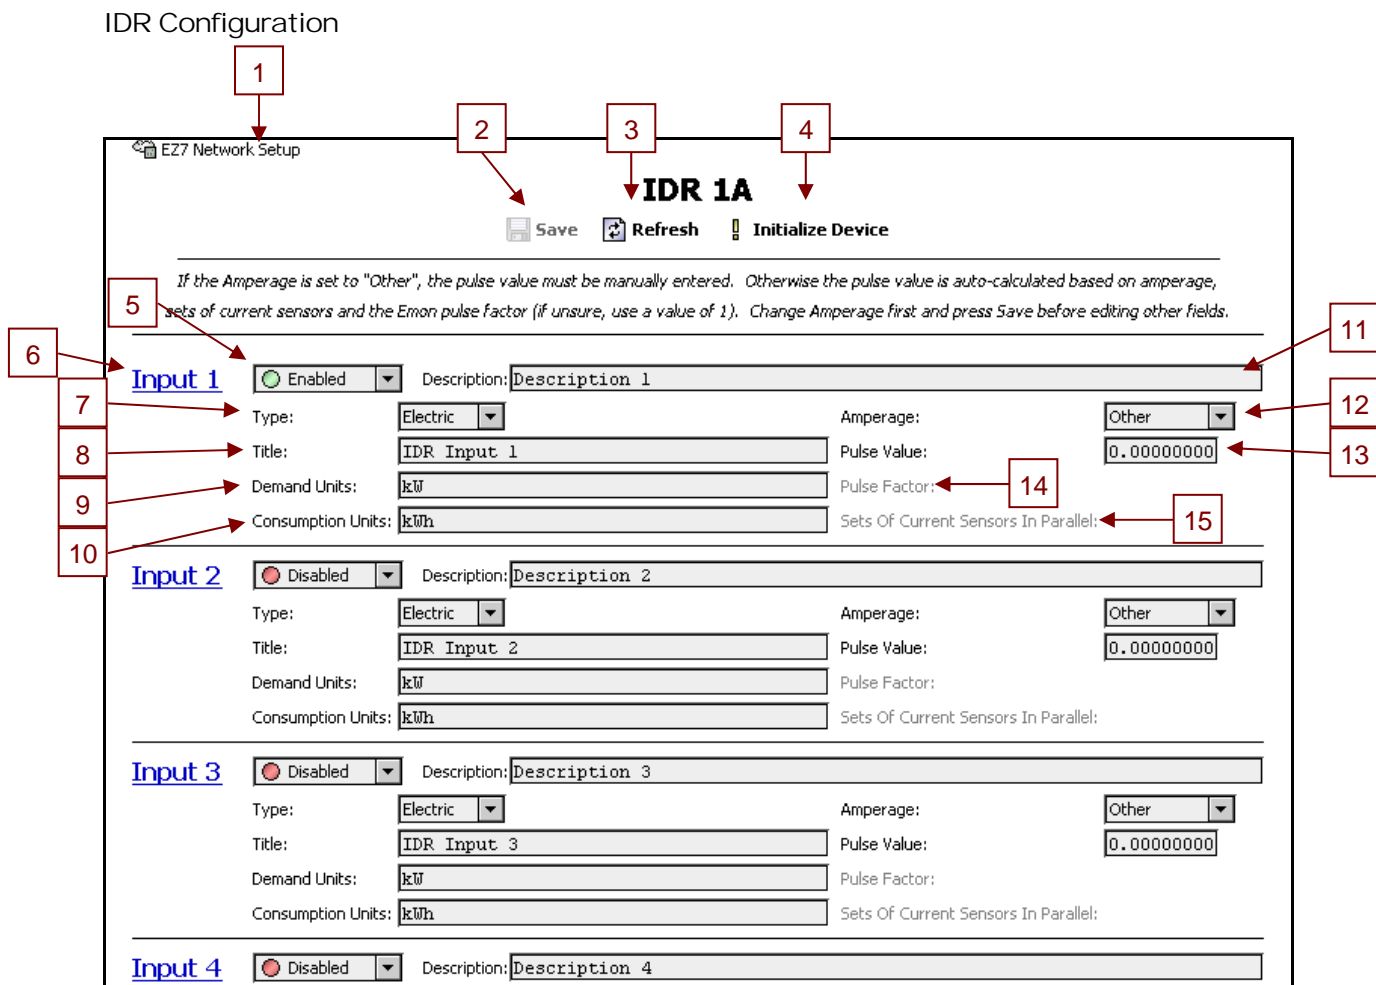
IDR Configuration

1

EZ7 Network Setup

2 3 4

IDR 1A

Save Refresh Initialize Device

If the Amperage is set to "Other", the pulse value must be manually entered. Otherwise the pulse value is auto-calculated based on amperage, sets of current sensors and the Emon pulse factor (if unsure, use a value of 1). Change Amperage first and press Save before editing other fields.

5

6 Input 1 Enabled Description: Description 1 11

7 Type: Electric Amperage: Other 12

8 Title: IDR Input 1 Pulse Value: 0.00000000 13

9 Demand Units: kW Pulse Factor: 14

10 Consumption Units: kWh Sets Of Current Sensors In Parallel: 15

Input 2 Disabled Description: Description 2

Type: Electric Amperage: Other

Title: IDR Input 2 Pulse Value: 0.00000000

Demand Units: kW Pulse Factor:

Consumption Units: kWh Sets Of Current Sensors In Parallel:

Input 3 Disabled Description: Description 3

Type: Electric Amperage: Other

Title: IDR Input 3 Pulse Value: 0.00000000

Demand Units: kW Pulse Factor:

Consumption Units: kWh Sets Of Current Sensors In Parallel:

Input 4 Disabled Description: Description 4